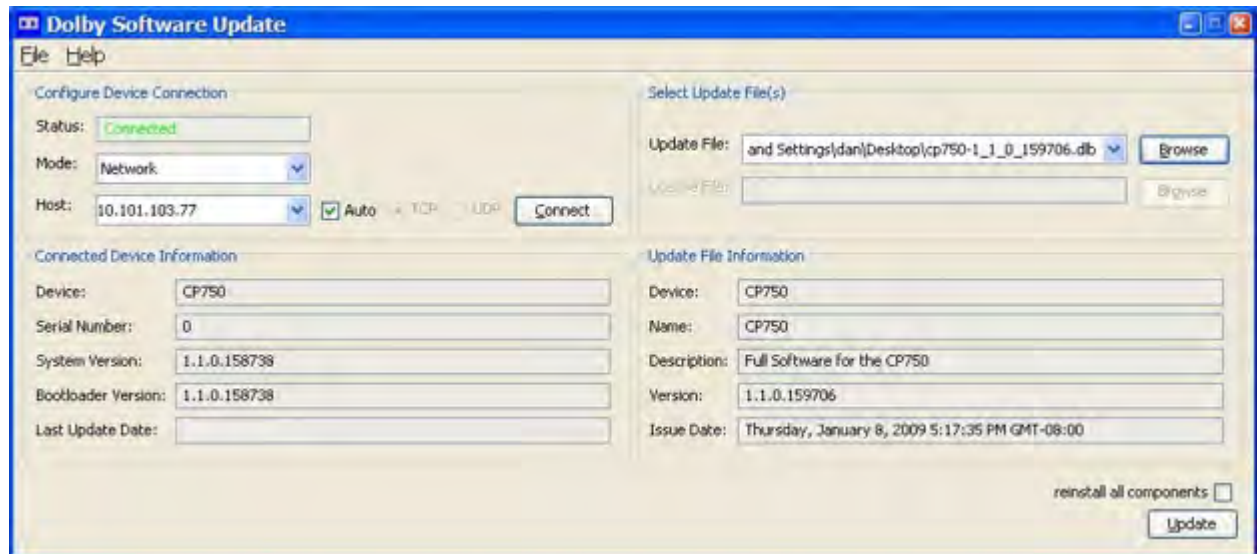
Dolby Software Update

File Help

Configure Device Connection

Status: Connected

Mode: Network

Host: 10.101.103.77 Auto TCP UDP Connect

Select Update File(s)

Update File: and Settings\dan\Desktop\cp750-1_1_0_159706.dlb Browse

License File: Browse

Connected Device Information

Device: CP750

Serial Number: 0

System Version: 1.1.0.158738

Bootloader Version: 1.1.0.158738

Last Update Date:

Update File Information

Device: CP750

Name: CP750

Description: Full Software for the CP750

Version: 1.1.0.159706

Issue Date: Thursday, January 8, 2009 5:17:35 PM GMT-08:00

reinstall all components

Update